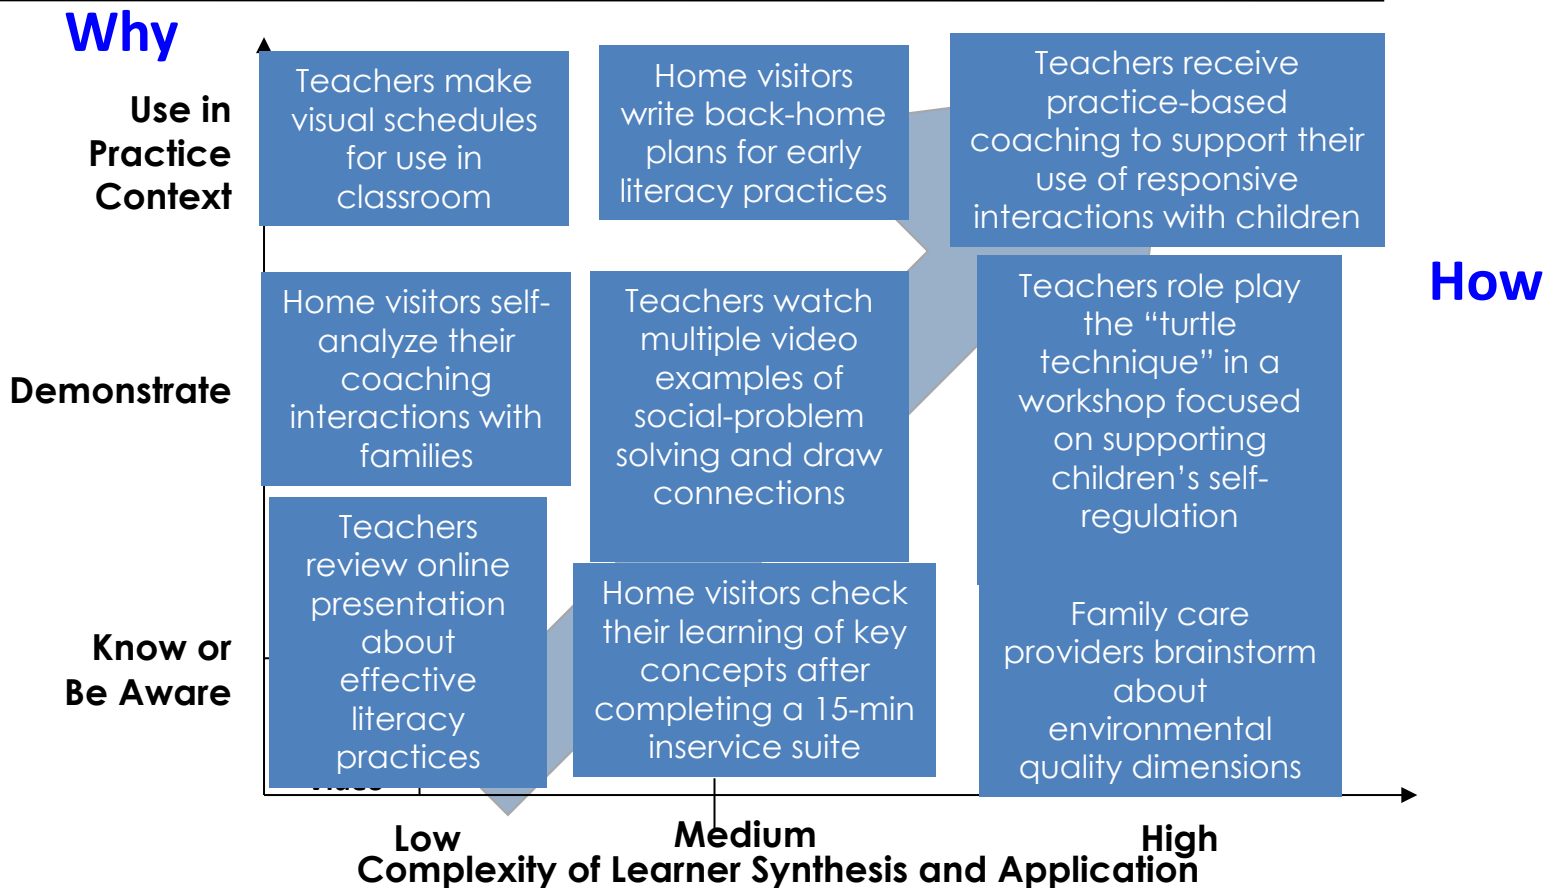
Why

Use in Practice Context

Demonstrate

Know or Be Aware

Teachers make visual schedules for use in classroom

Home visitors write back-home plans for early literacy practices

Teachers receive practice-based coaching to support their use of responsive interactions with children

How

Home visitors self-analyze their coaching interactions with families

Teachers watch multiple video examples of social-problem solving and draw connections

Teachers role play the "turtle technique" in a workshop focused on supporting children's self-regulation

Teachers review online presentation about effective literacy practices

Home visitors check their learning of key concepts after completing a 15-min inservice suite

Family care providers brainstorm about environmental quality dimensions

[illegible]

Low

Medium

High

Complexity of Learner Synthesis and Application